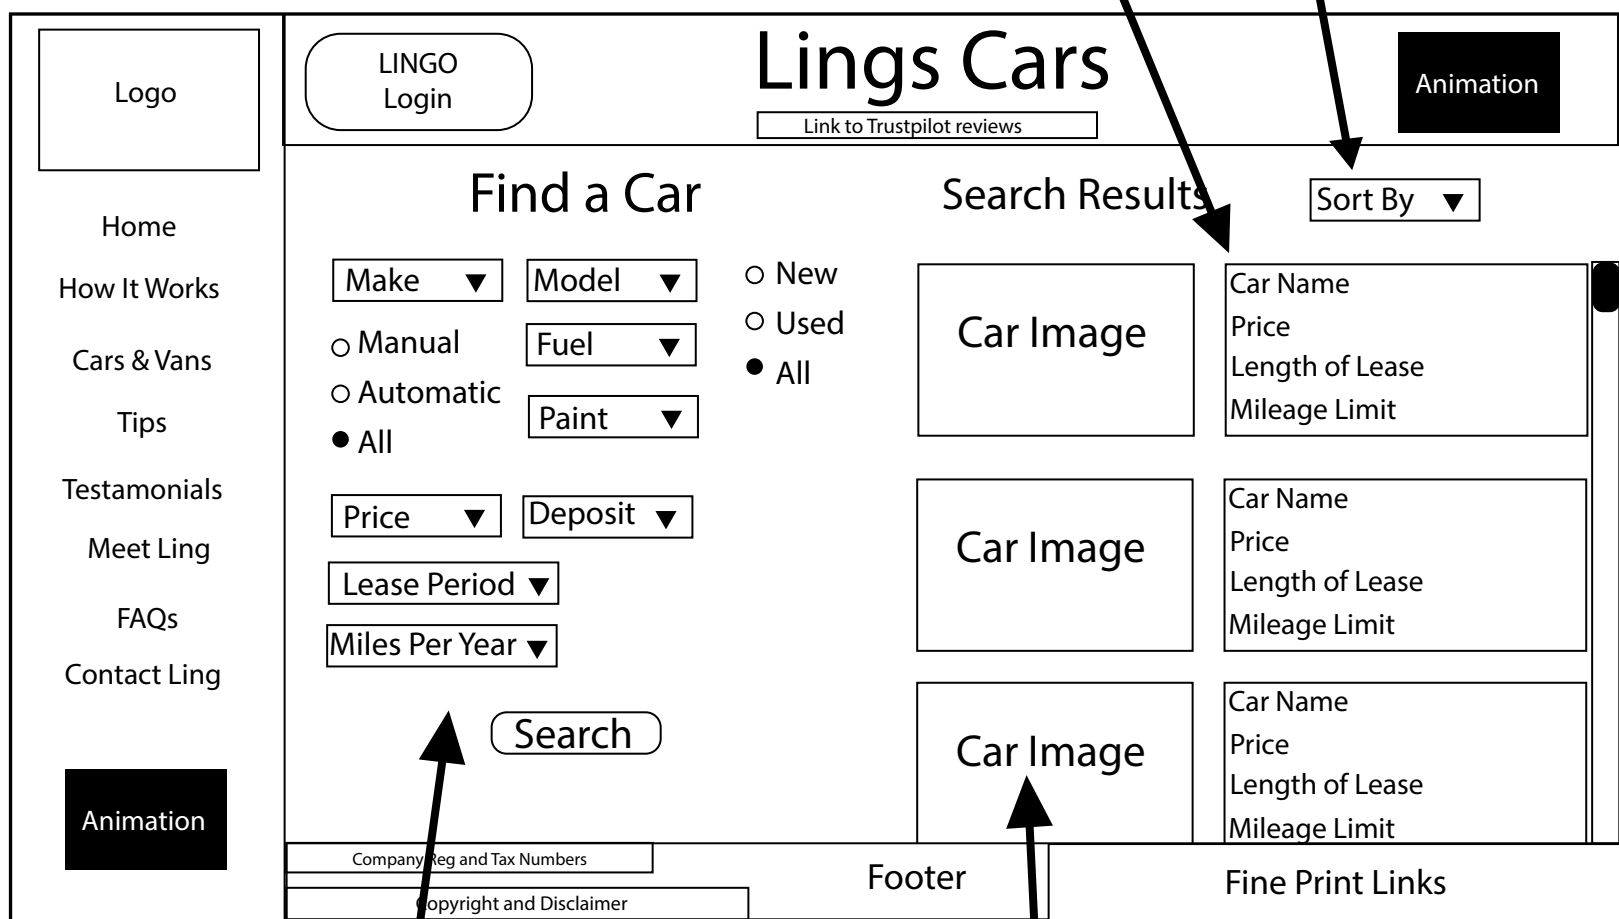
Logo

LINGO Login

Lings Cars

Link to Trustpilot reviews

Animation

Home

How It Works

Cars & Vans

Tips

Testamonials

Meet Ling

FAQs

Contact Ling

Animation

Find a Car

Make ▼

Model ▼

○ Manual

○ Automatic

● All

Fuel ▼

Paint ▼

○ New

○ Used

● All

Price ▼

Deposit ▼

Lease Period ▼

Miles Per Year ▼

Search

Search Results

Sort By ▼

Car Image

Car Name
Price
Length of Lease
Mileage Limit

Car Image

Car Name
Price
Length of Lease
Mileage Limit

Car Image

Car Name
Price
Length of Lease
Mileage Limit

Company Reg and Tax Numbers

Copyright and Disclaimer

Footer

Fine Print Links